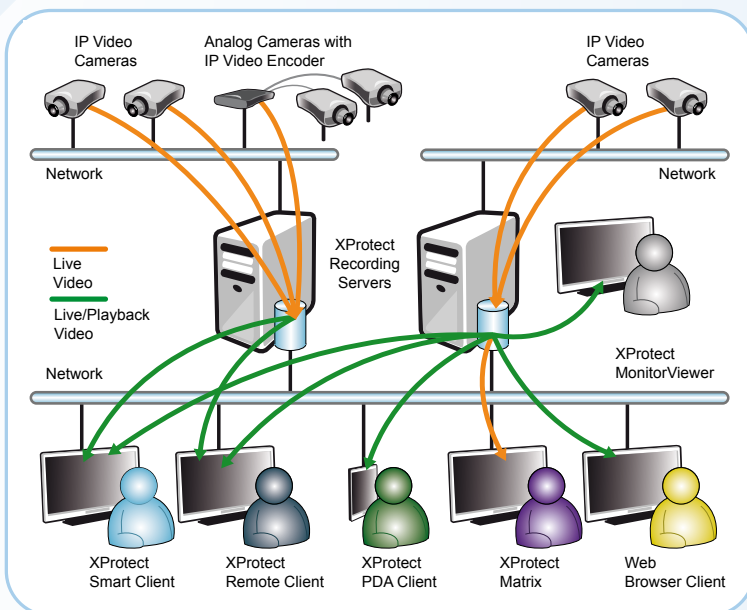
IP Video Cameras

Analog Cameras with IP Video Encoder

IP Video Cameras

Network

Network

Live Video

Live/Playback Video

XProtect Recording Servers

Network

XProtect MonitorViewer

XProtect Smart Client

XProtect Remote Client

XProtect PDA Client

XProtect Matrix

Web Browser Client